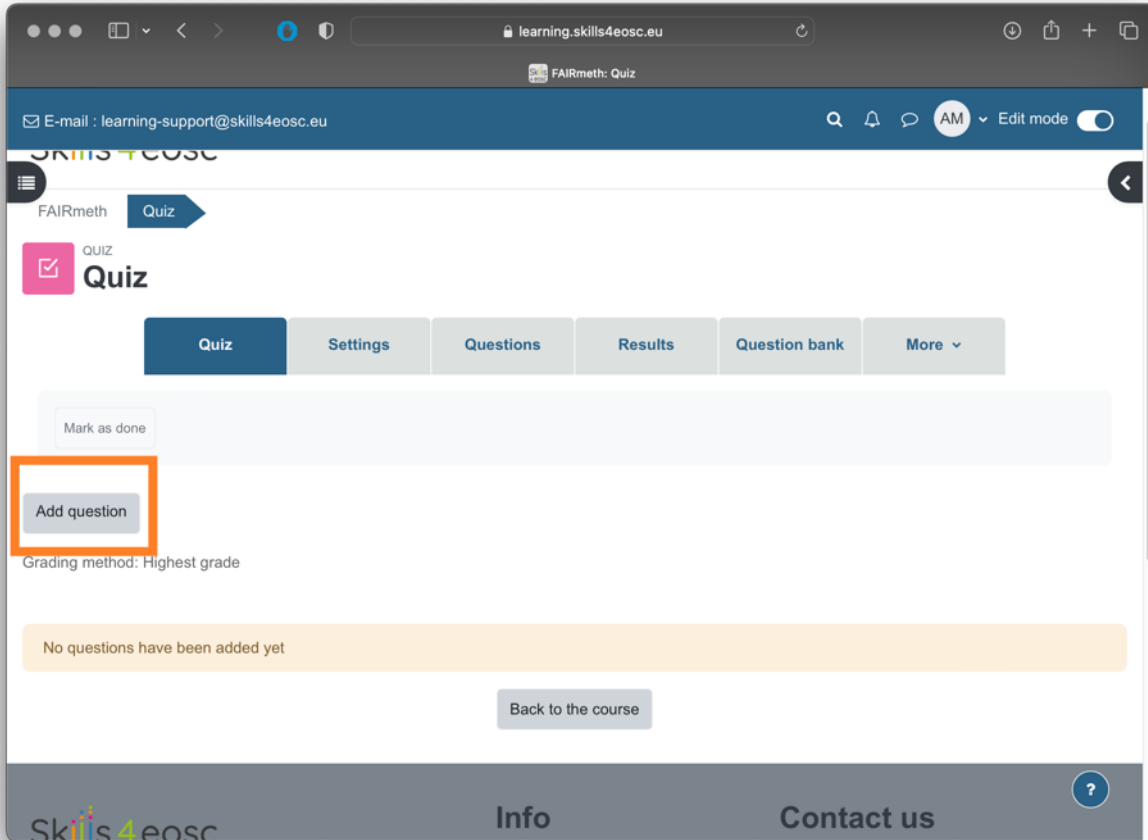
learning.skills4eosc.eu

FAIRmeth: Quiz

E-mail : learning-support@skills4eosc.eu

AM

Edit mode

Skills4eosc

FAIRmeth

Quiz

QUIZ

Quiz

Quiz

Settings

Questions

Results

Question bank

More

Mark as done

Add question

Grading method: Highest grade

No questions have been added yet

Back to the course

?

Skills4eosc

Info

Contact us